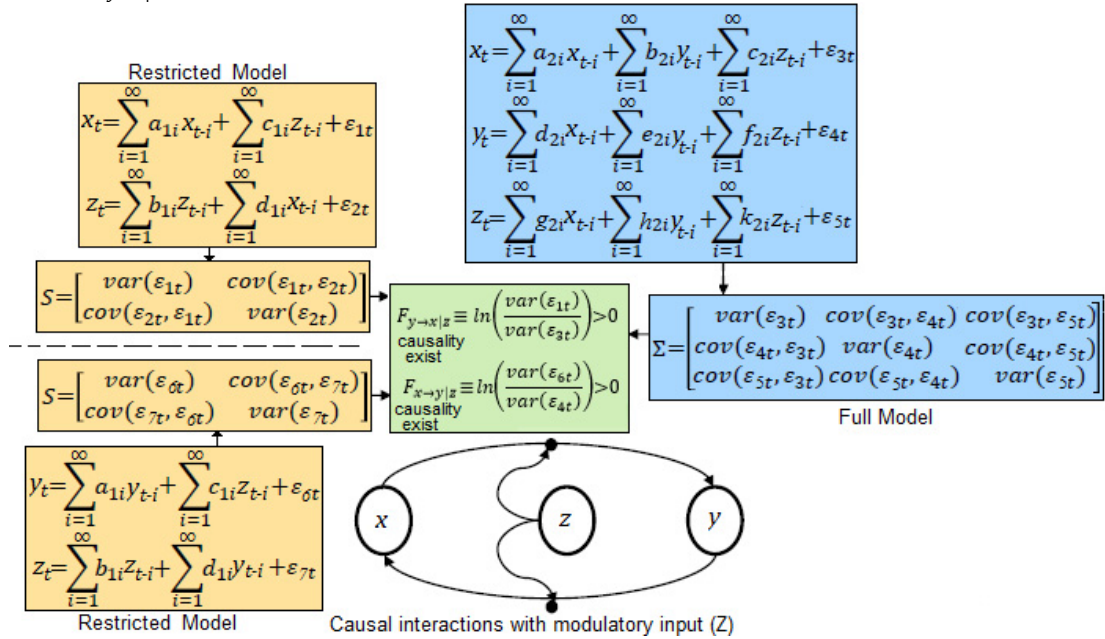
$x_t=\sum_{i=1}^{\infty}a_{2i}x_{t-i}+\sum_{i=1}^{\infty}b_{2i}y_{t-i}+\sum_{i=1}^{\infty}c_{2i}z_{t-i}+\varepsilon_{3t}$

$y_t=\sum_{i=1}^{\infty}d_{2i}x_{t-i}+\sum_{i=1}^{\infty}e_{2i}y_{t-i}+\sum_{i=1}^{\infty}f_{2i}z_{t-i}+\varepsilon_{4t}$

$z_t=\sum_{i=1}^{\infty}g_{2i}x_{t-i}+\sum_{i=1}^{\infty}h_{2i}y_{t-i}+\sum_{i=1}^{\infty}k_{2i}z_{t-i}+\varepsilon_{5t}$

Restricted Model

$x_t=\sum_{i=1}^{\infty}a_{1i}x_{t-i}+\sum_{i=1}^{\infty}c_{1i}z_{t-i}+\varepsilon_{1t}$

$z_t=\sum_{i=1}^{\infty}b_{1i}z_{t-i}+\sum_{i=1}^{\infty}d_{1i}x_{t-i}+\varepsilon_{2t}$

$S=\begin{bmatrix} var(\varepsilon_{1t}) & cov(\varepsilon_{1t},\varepsilon_{2t}) \\ cov(\varepsilon_{2t},\varepsilon_{1t}) & var(\varepsilon_{2t}) \end{bmatrix}$

$F_{y\rightarrow x|z}\equiv ln\left(\frac{var(\varepsilon_{1t})}{var(\varepsilon_{3t})}\right)>0$
causality exist

$F_{x\rightarrow y|z}\equiv ln\left(\frac{var(\varepsilon_{6t})}{var(\varepsilon_{4t})}\right)>0$
causality exist

$\Sigma=\begin{bmatrix} var(\varepsilon_{3t}) & cov(\varepsilon_{3t},\varepsilon_{4t}) & cov(\varepsilon_{3t},\varepsilon_{5t}) \\ cov(\varepsilon_{4t},\varepsilon_{3t}) & var(\varepsilon_{4t}) & cov(\varepsilon_{4t},\varepsilon_{5t}) \\ cov(\varepsilon_{5t},\varepsilon_{3t}) & cov(\varepsilon_{5t},\varepsilon_{4t}) & var(\varepsilon_{5t}) \end{bmatrix}$

Full Model

$S=\begin{bmatrix} var(\varepsilon_{6t}) & cov(\varepsilon_{6t},\varepsilon_{7t}) \\ cov(\varepsilon_{7t},\varepsilon_{6t}) & var(\varepsilon_{7t}) \end{bmatrix}$

$y_t=\sum_{i=1}^{\infty}a_{1i}y_{t-i}+\sum_{i=1}^{\infty}c_{1i}z_{t-i}+\varepsilon_{6t}$

$z_t=\sum_{i=1}^{\infty}b_{1i}z_{t-i}+\sum_{i=1}^{\infty}d_{1i}y_{t-i}+\varepsilon_{7t}$

Restricted Model

$x$ $z$ $y$

Causal interactions with modulatory input (Z)